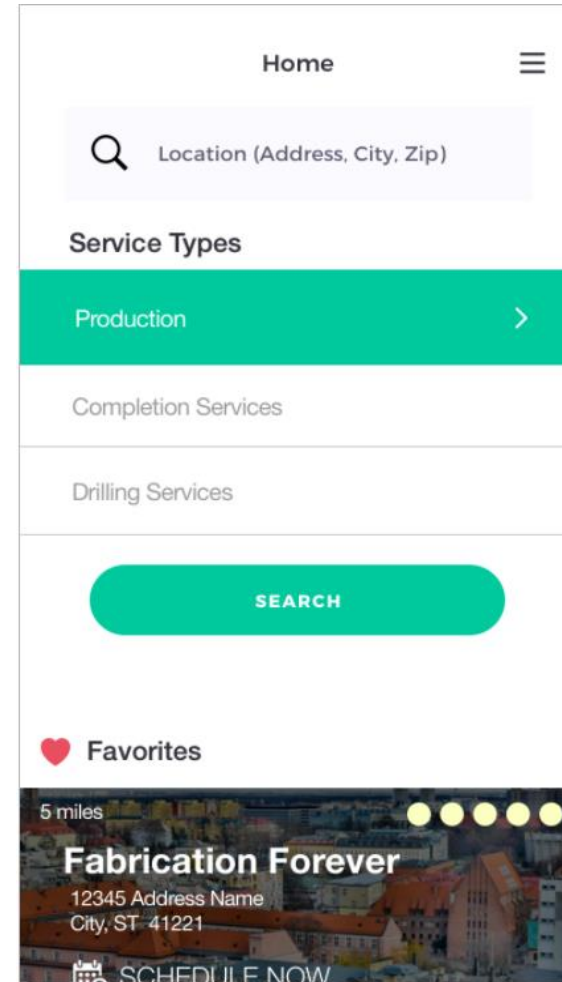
Home

Location (Address, City, Zip)

Service Types

Production

Completion Services

Drilling Services

SEARCH

Favorites

5 miles

Fabrication Forever

12345 Address Name
City, ST 41221

SCHEDULE NOW